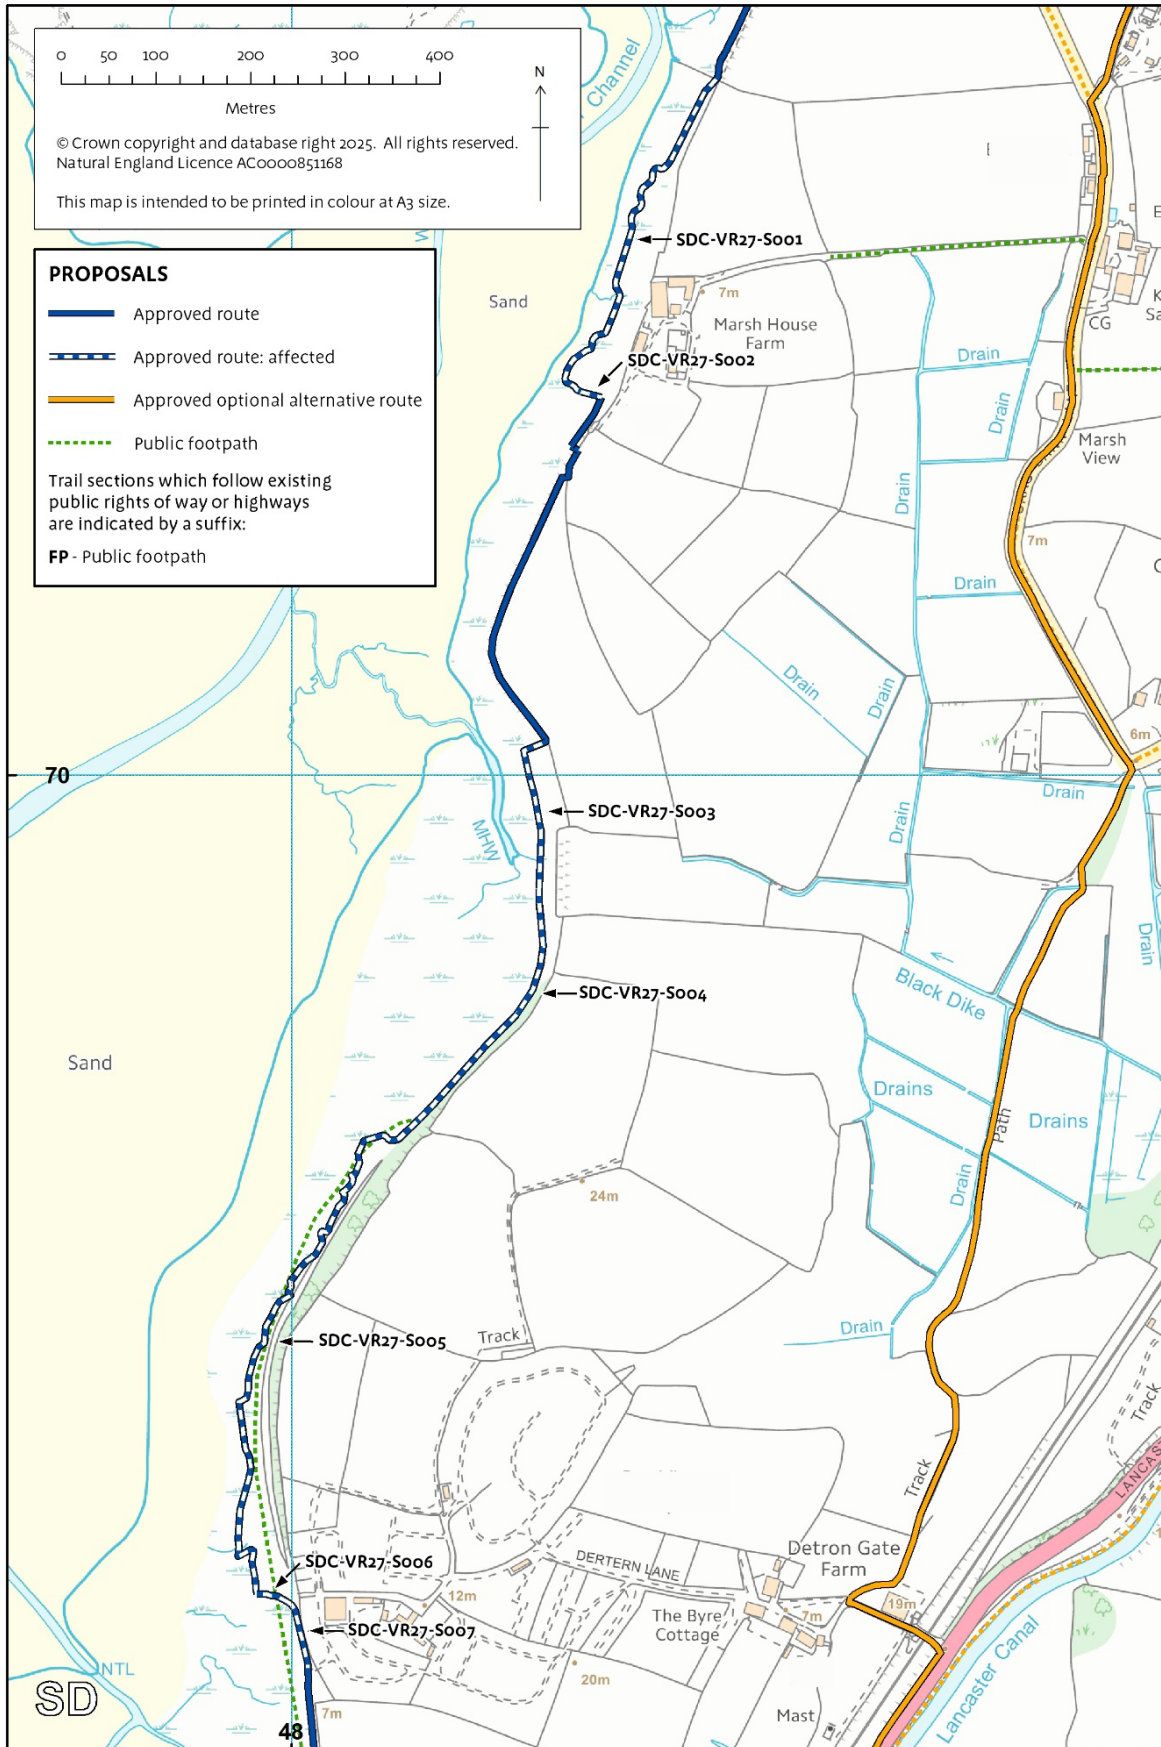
0 50 100 200 300 400

Metres

N

© Crown copyright and database right 2025. All rights reserved. Natural England Licence AC0000851168

This map is intended to be printed in colour at A3 size.

PROPOSALS

Approved route

Approved route: affected

Approved optional alternative route

Public footpath

Trail sections which follow existing public rights of way or highways are indicated by a suffix:

FP - Public footpath

Channel

Sand

SDC-VR27-S001

7m

Marsh House Farm

SDC-VR27-S002

CG

Drain

Drain

Marsh View

Drain

7m

Drain

Drain

Drain

6m

70

Drain

SDC-VR27-S003

MHW

Drain

Drain

SDC-VR27-S004

Black Dike

Sand

Drains

Path

Drains

Drain

24m

Drain

SDC-VR27-S005

Track

Track

Track

LANCAS

Detron Gate Farm

SDC-VR27-S006

DERTERN LANE

12m

The Byre Cottage

7m

19m

SDC-VR27-S007

Lancaster Canal

NTL

SD

20m

48

7m

Mast